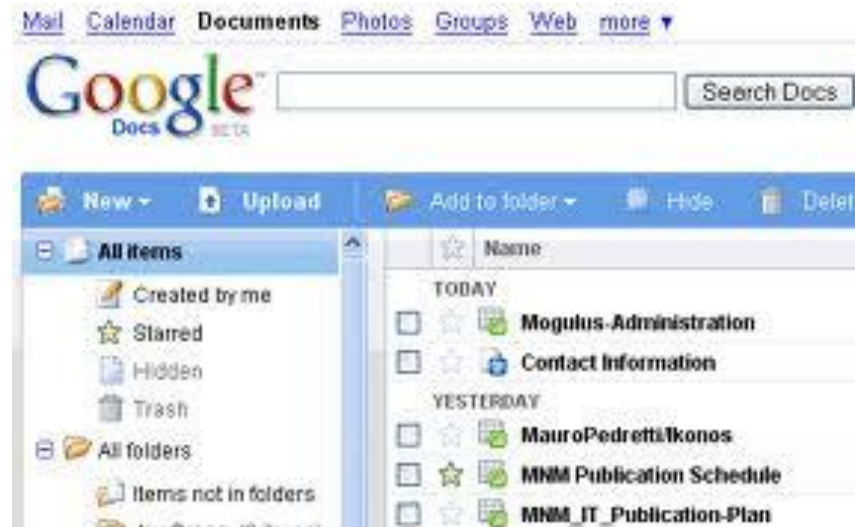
Mail Calendar Documents Photos Groups Web more ▾

Google Docs BETA

Search Docs

New ▾ Upload Add to folder ▾ Hide Delet

All items
Created by me
Starred
Hidden
Trash
All folders
Items not in folders

Name
TODAY
Mogulus-Administration
Contact Information
YESTERDAY
MauroPedretti/Ikonos
MNM Publication Schedule
MNM_IT_Publication-Plan